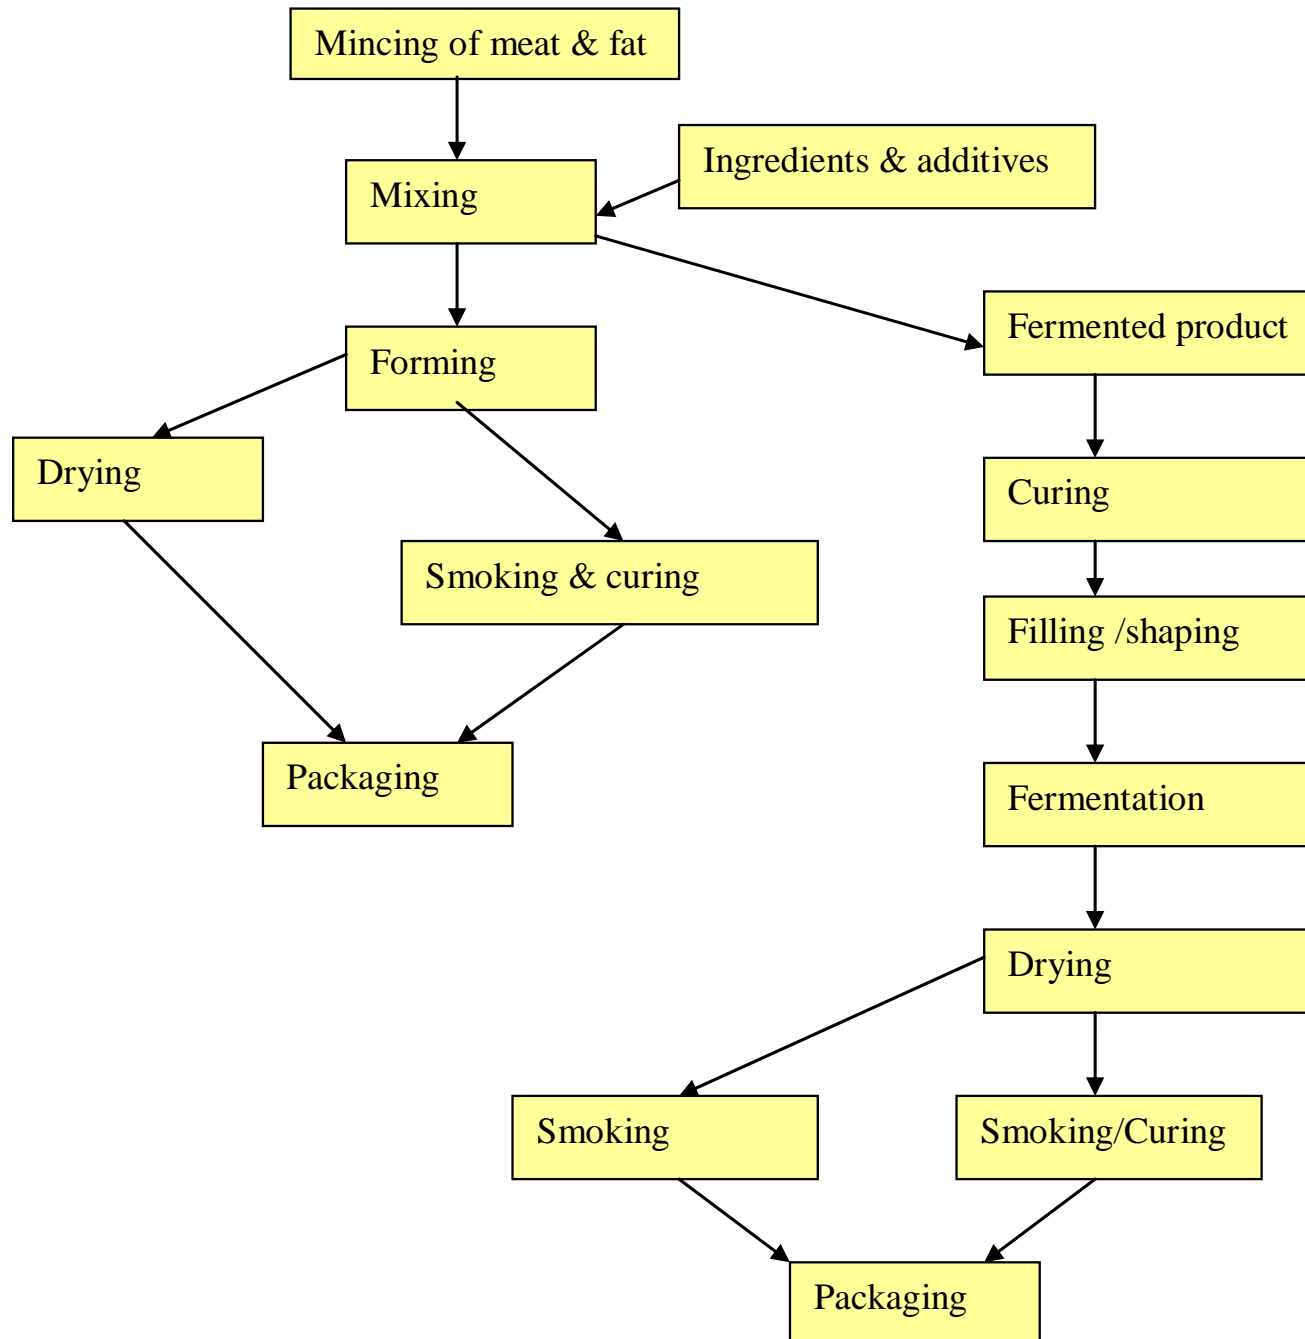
Mincing of meat & fat

Mixing

Ingredients & additives

Forming

Fermented product

Drying

Smoking & curing

Curing

Filling /shaping

Packaging

Fermentation

Drying

Smoking

Smoking/Curing

Packaging